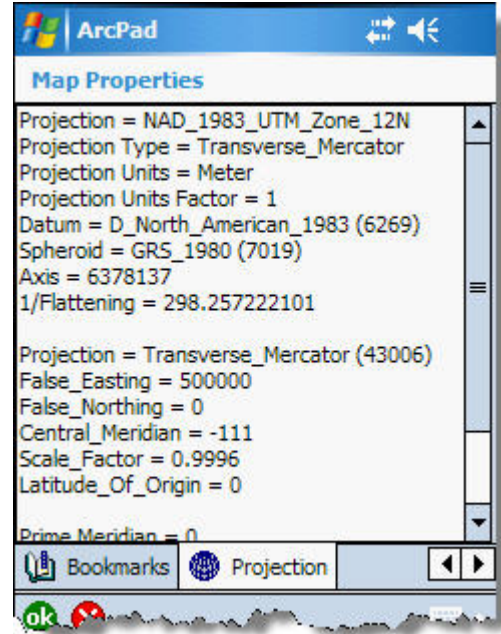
ArcPad

Map Properties

Projection = NAD_1983_UTM_Zone_12N
Projection Type = Transverse_Mercator
Projection Units = Meter
Projection Units Factor = 1
Datum = D_North_American_1983 (6269)
Spheroid = GRS_1980 (7019)
Axis = 6378137
1/Flattening = 298.257222101

Projection = Transverse_Mercator (43006)
False_Easting = 500000
False_Northing = 0
Central_Meridian = -111
Scale_Factor = 0.9996
Latitude_Of_Origin = 0

Prime Meridian = 0

Bookmarks
Projection

ok